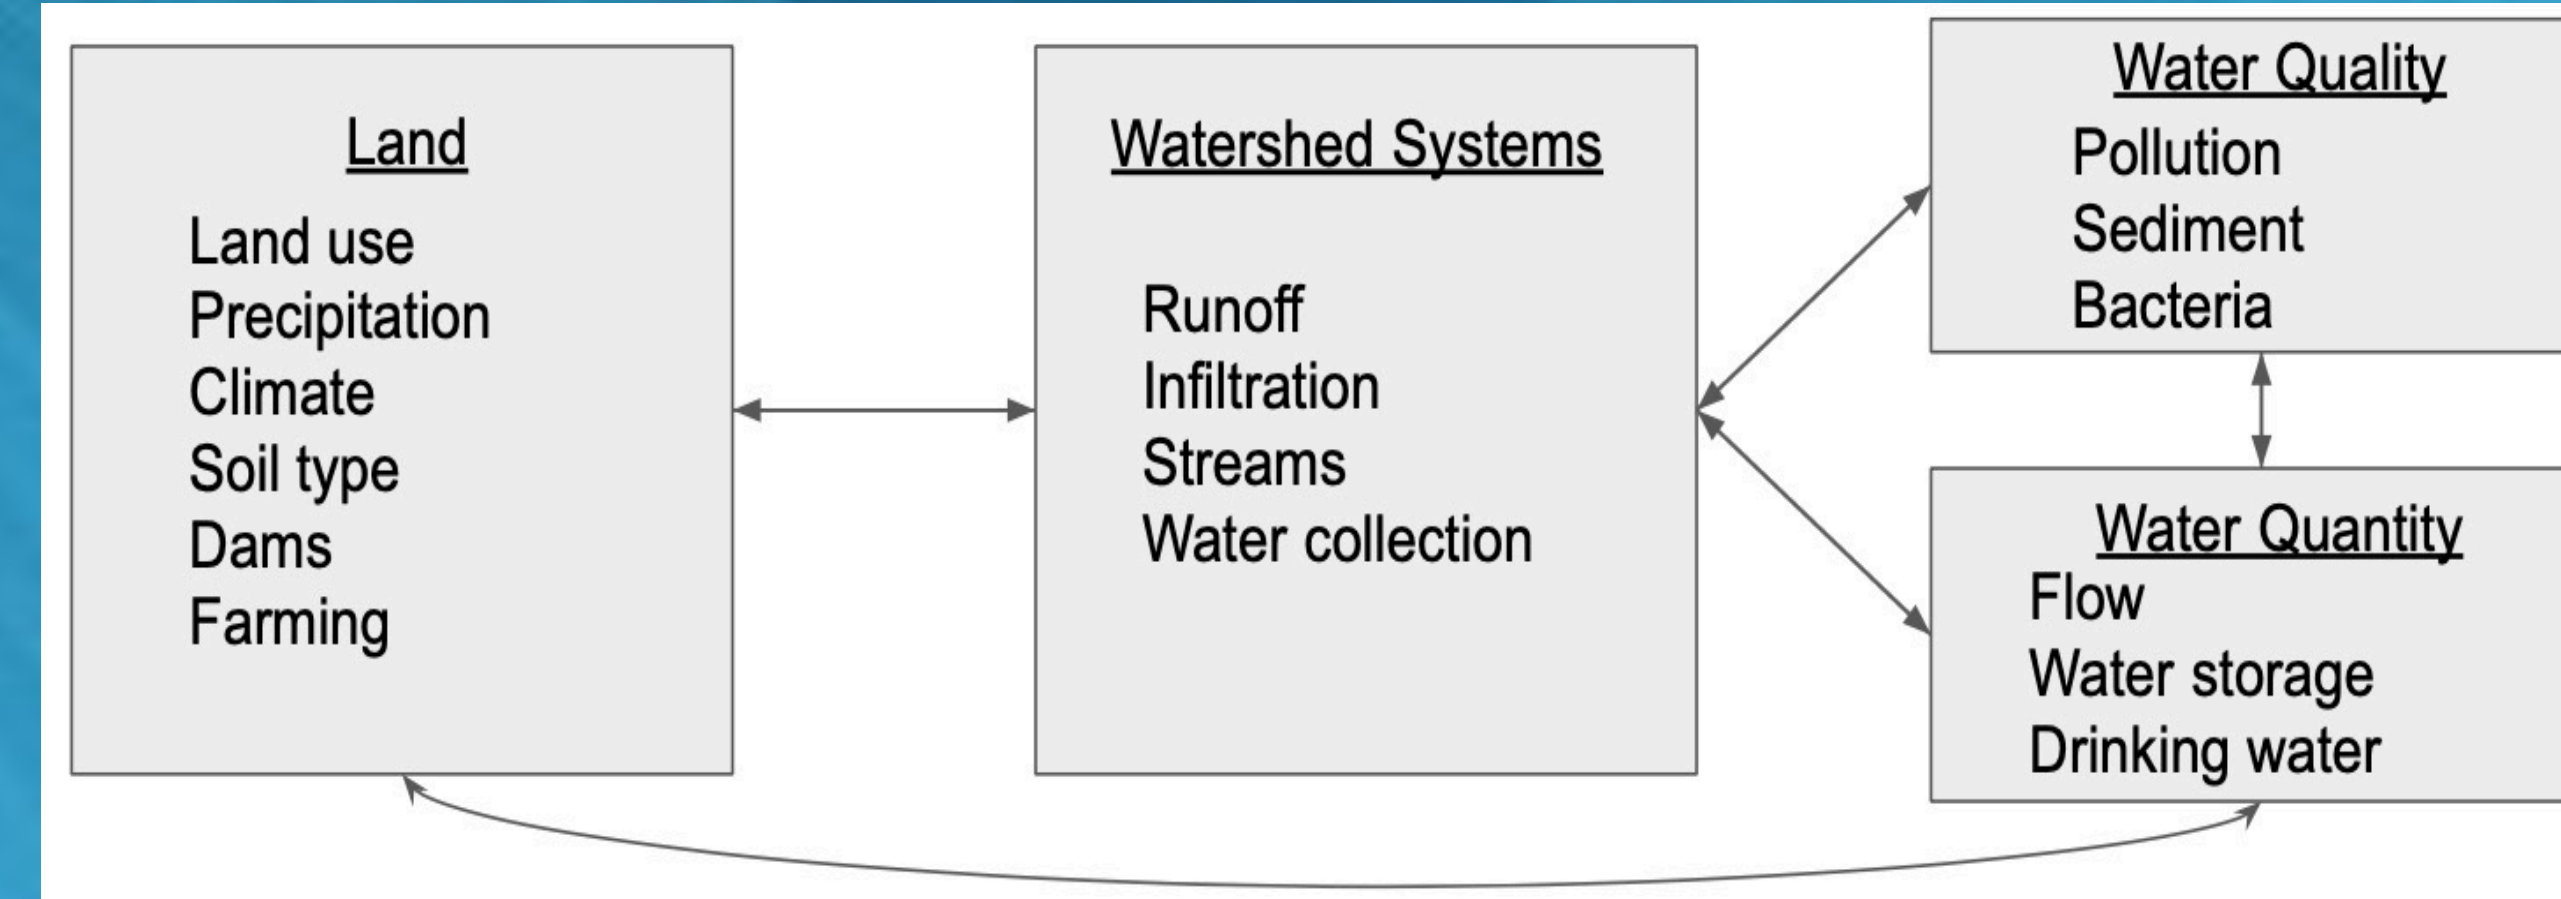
Land
Land use
Precipitation
Climate
Soil type
Dams
Farming

Watershed Systems
Runoff
Infiltration
Streams
Water collection

Water Quality
Pollution
Sediment
Bacteria

Water Quantity
Flow
Water storage
Drinking water